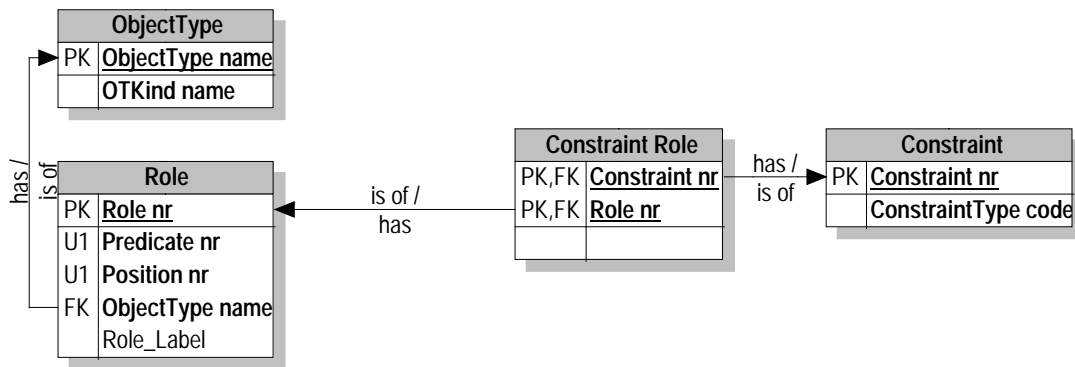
| ObjectType | |
|---|---|
| PK | ObjectType name |
| | OTKind name |

has / is of

| Role | |
|---|---|
| PK | Role nr |
| U1 | Predicate nr |
| U1 | Position nr |
| FK | ObjectType name |
| | Role_Label |

is of / has

| Constraint Role | |
|---|---|
| PK,FK | Constraint nr |
| PK,FK | Role nr |
| | |

has / is of

| Constraint | |
|---|---|
| PK | Constraint nr |
| | ConstraintType code |